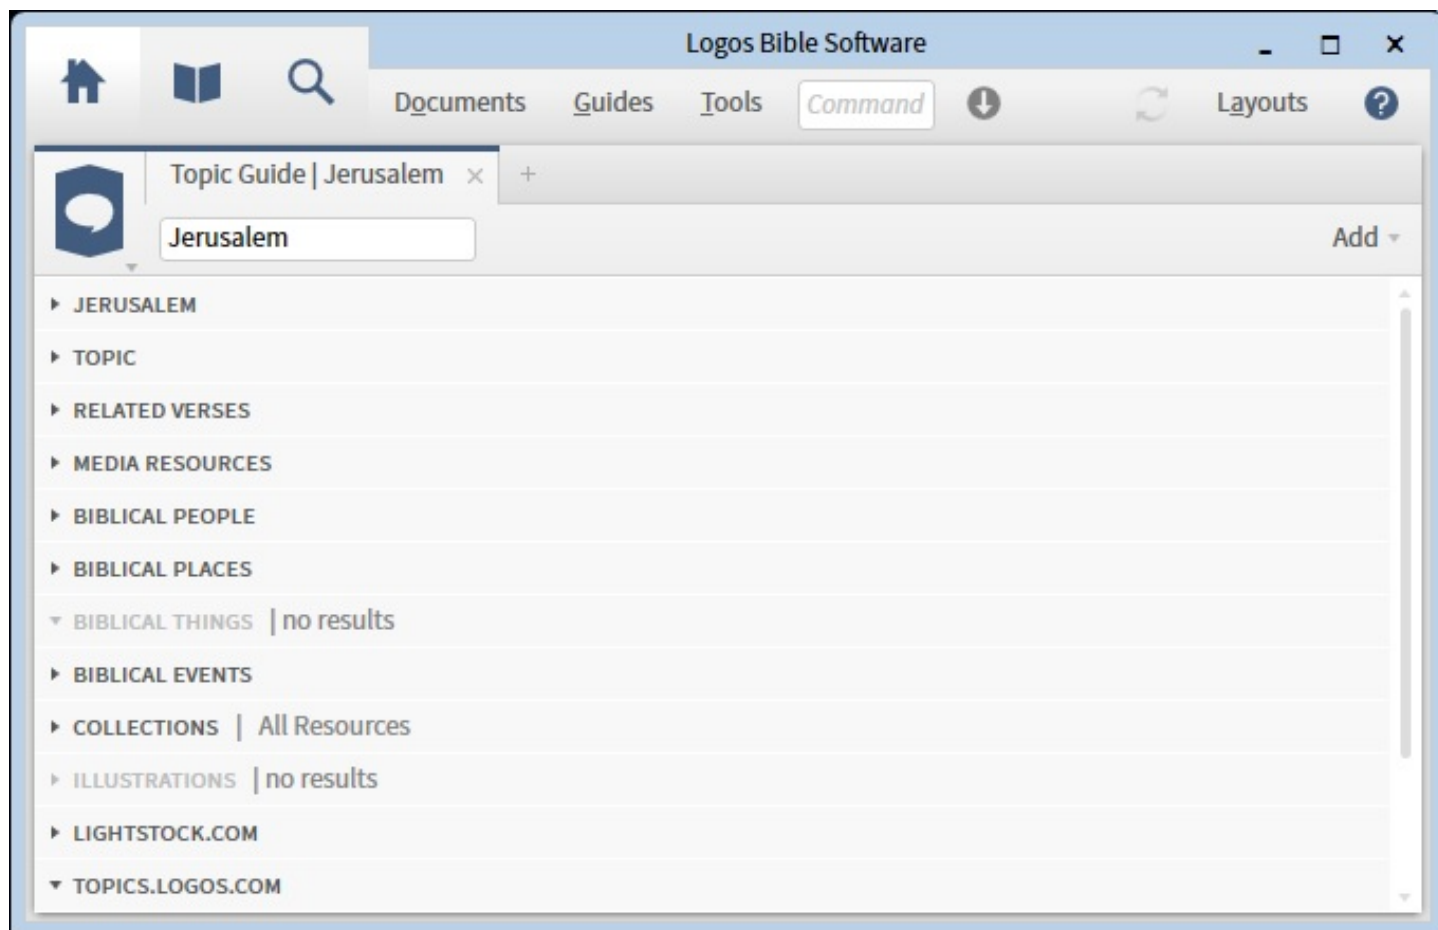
Logos Bible Software

Documents Guides Tools Command Layouts

Topic Guide | Jerusalem

Jerusalem

Add

JERUSALEM

TOPIC

RELATED VERSES

MEDIA RESOURCES

BIBLICAL PEOPLE

BIBLICAL PLACES

BIBLICAL THINGS | no results

BIBLICAL EVENTS

COLLECTIONS | All Resources

ILLUSTRATIONS | no results

LIGHTSTOCK.COM

TOPICS.LOGOS.COM